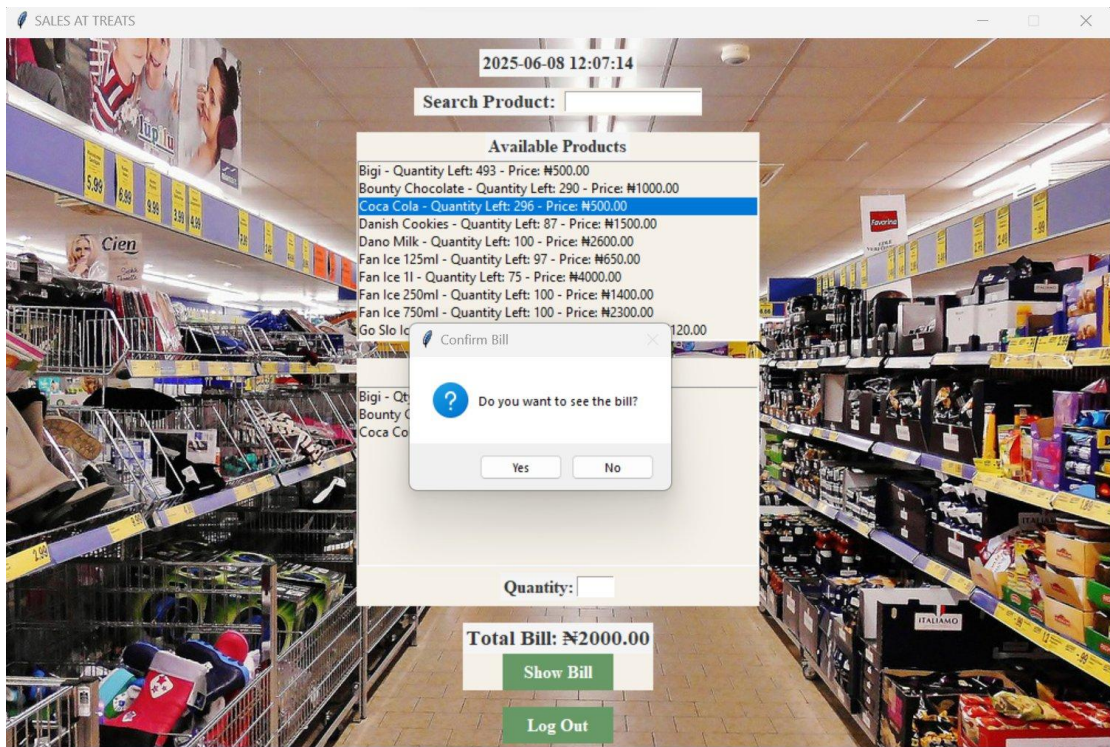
SALES AT TREATS

2025-06-08 12:07:14

Search Product:

Available Products

Bigi - Quantity Left: 493 - Price: ₦500.00
Bounty Chocolate - Quantity Left: 290 - Price: ₦1000.00
Coca Cola - Quantity Left: 296 - Price: ₦500.00
Danish Cookies - Quantity Left: 87 - Price: ₦1500.00
Dano Milk - Quantity Left: 100 - Price: ₦2600.00
Fan Ice 125ml - Quantity Left: 97 - Price: ₦650.00
Fan Ice 1l - Quantity Left: 75 - Price: ₦4000.00
Fan Ice 250ml - Quantity Left: 100 - Price: ₦1400.00
Fan Ice 750ml - Quantity Left: 100 - Price: ₦2300.00
Go Slo I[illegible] 120.00

Confirm Bill

Do you want to see the bill?

Yes
No

Bigi - Qty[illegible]
Bounty C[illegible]
Coca Co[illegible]

Quantity:

Total Bill: ₦2000.00

Show Bill

Log Out